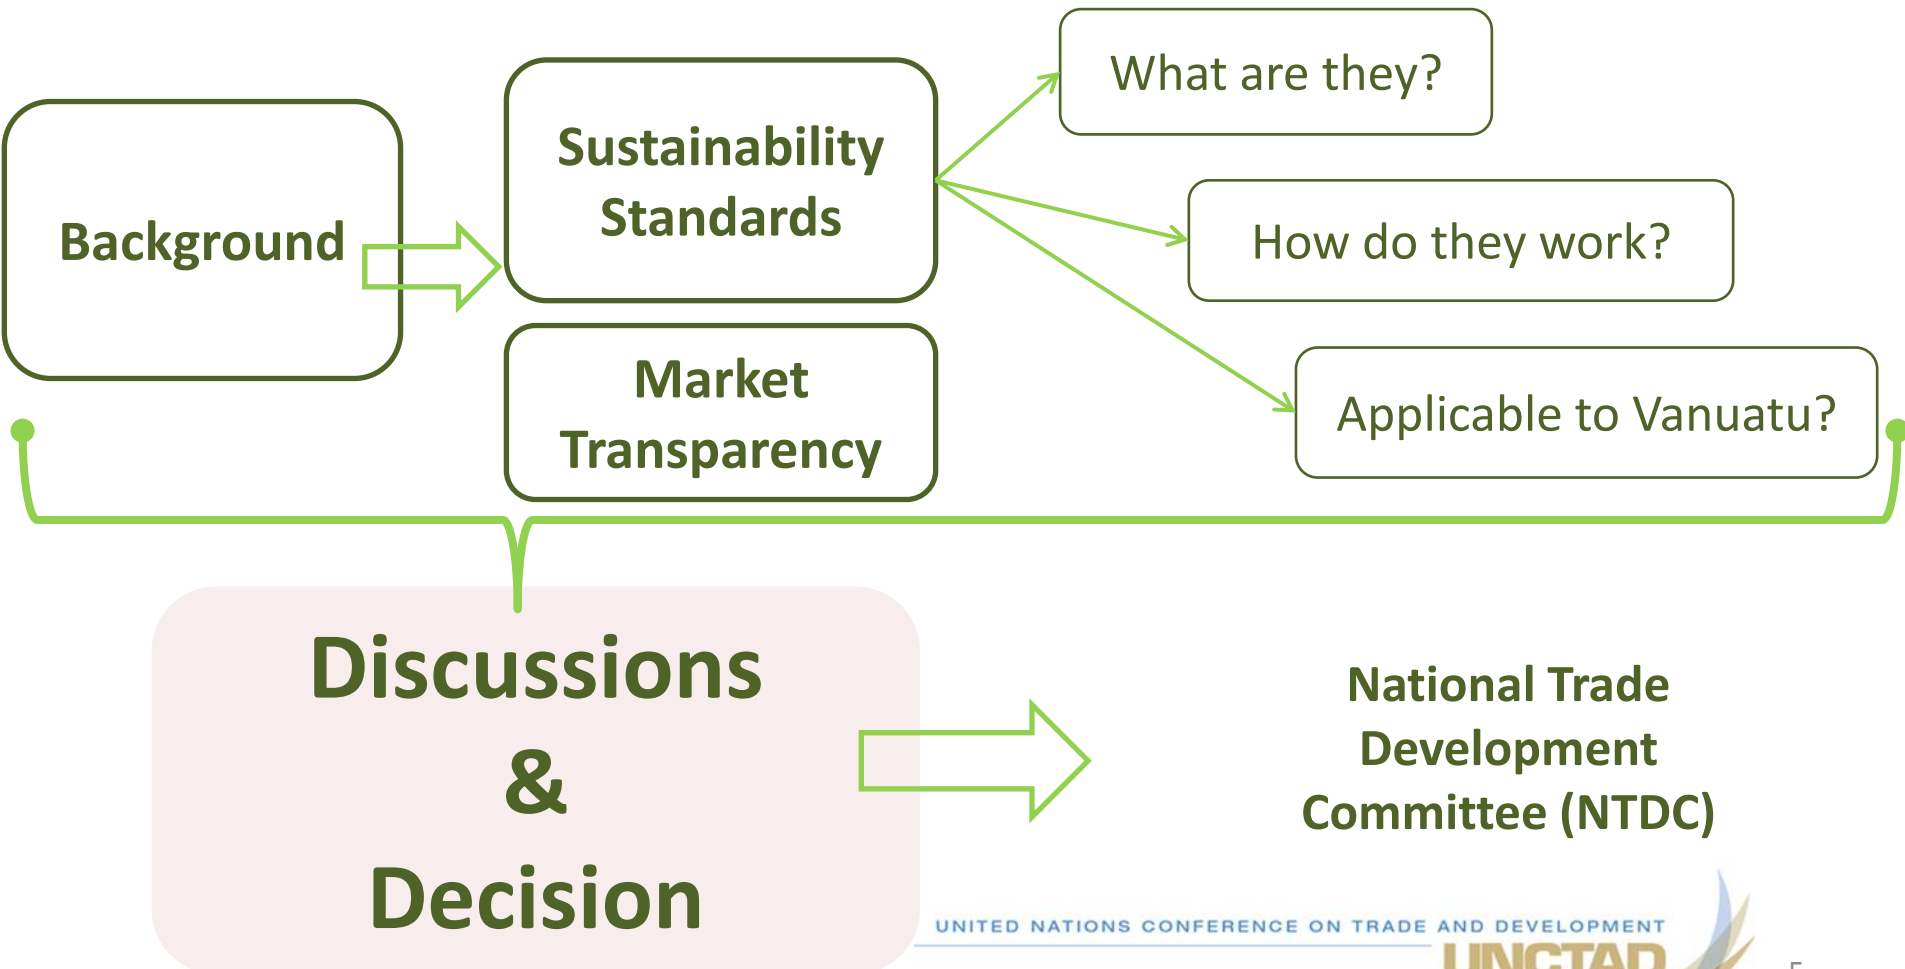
Background

Sustainability Standards

Market Transparency

What are they?

How do they work?

Applicable to Vanuatu?

Discussions & Decision

National Trade Development Committee (NTDC)

UNITED NATIONS CONFERENCE ON TRADE AND DEVELOPMENT

UNCTAD